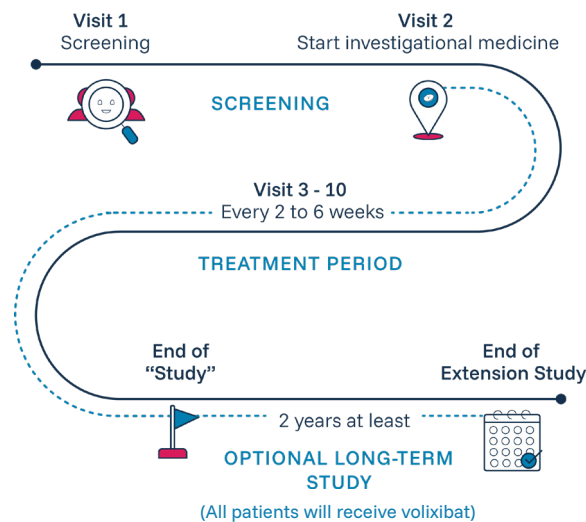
Visit 1
Screening

Visit 2
Start investigational medicine

SCREENING

Visit 3 - 10
Every 2 to 6 weeks

TREATMENT PERIOD

End of
“Study”

End of
Extension Study

2 years at least

OPTIONAL LONG-TERM STUDY

(All patients will receive volixibat)